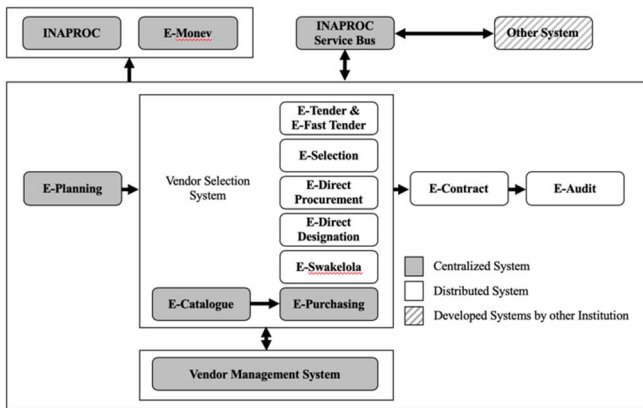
INAPROC

E-Monev

INAPROC Service Bus

Other System

E-Planning

Vendor Selection System

E-Tender & E-Fast Tender

E-Selection

E-Direct Procurement

E-Direct Designation

E-Swakelola

E-Catalogue

E-Purchasing

E-Contract

E-Audit

Centralized System

Distributed System

Developed Systems by other Institution

Vendor Management System